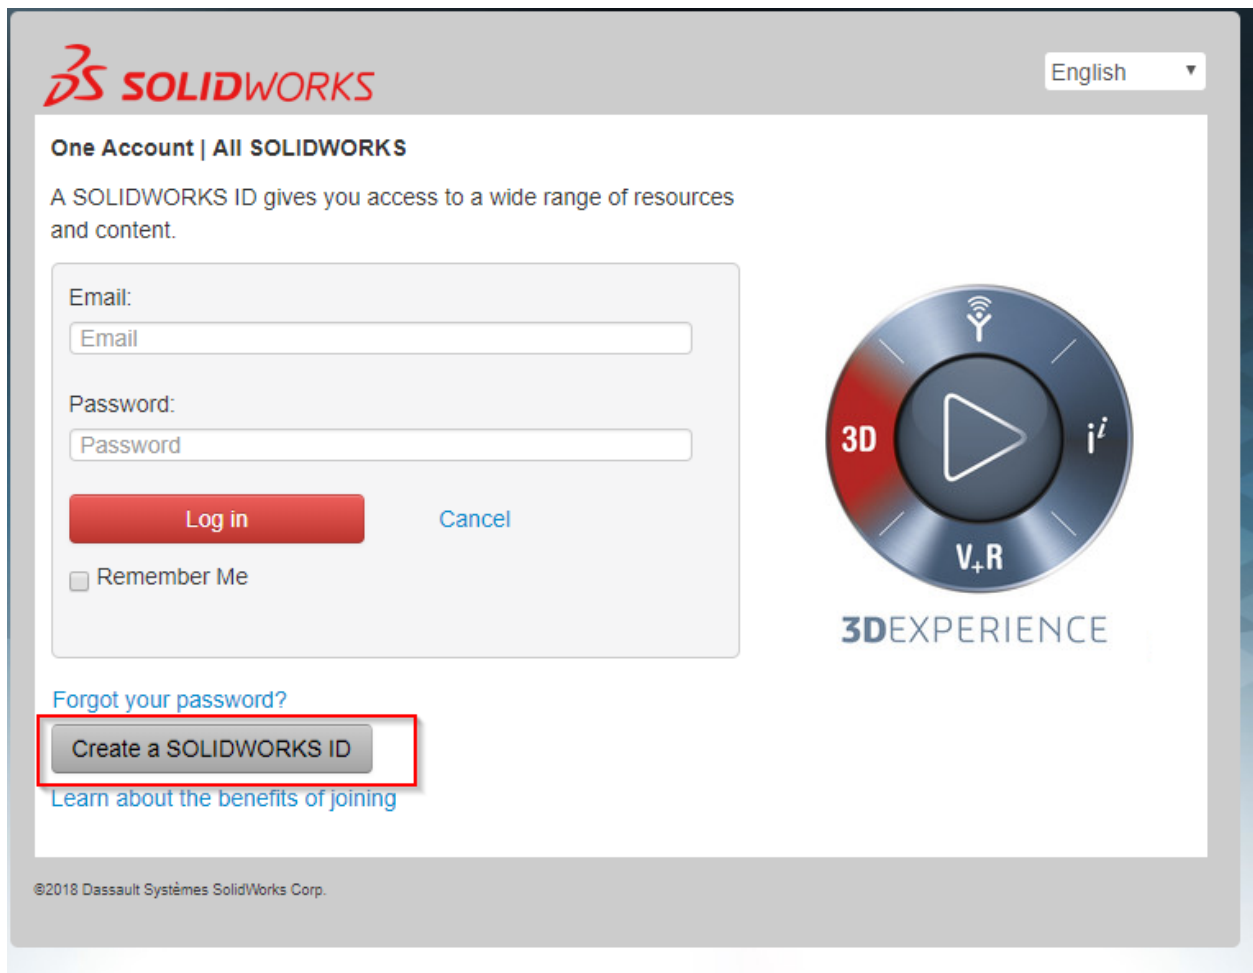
3DS SOLIDWORKS

English

One Account | All SOLIDWORKS

A SOLIDWORKS ID gives you access to a wide range of resources and content.

Email:

Email

Password:

Password

Log in

Cancel

Remember Me

3D

$i^i$

V+R

3DEXPERIENCE

Forgot your password?

Create a SOLIDWORKS ID

Learn about the benefits of joining

©2018 Dassault Systèmes SolidWorks Corp.